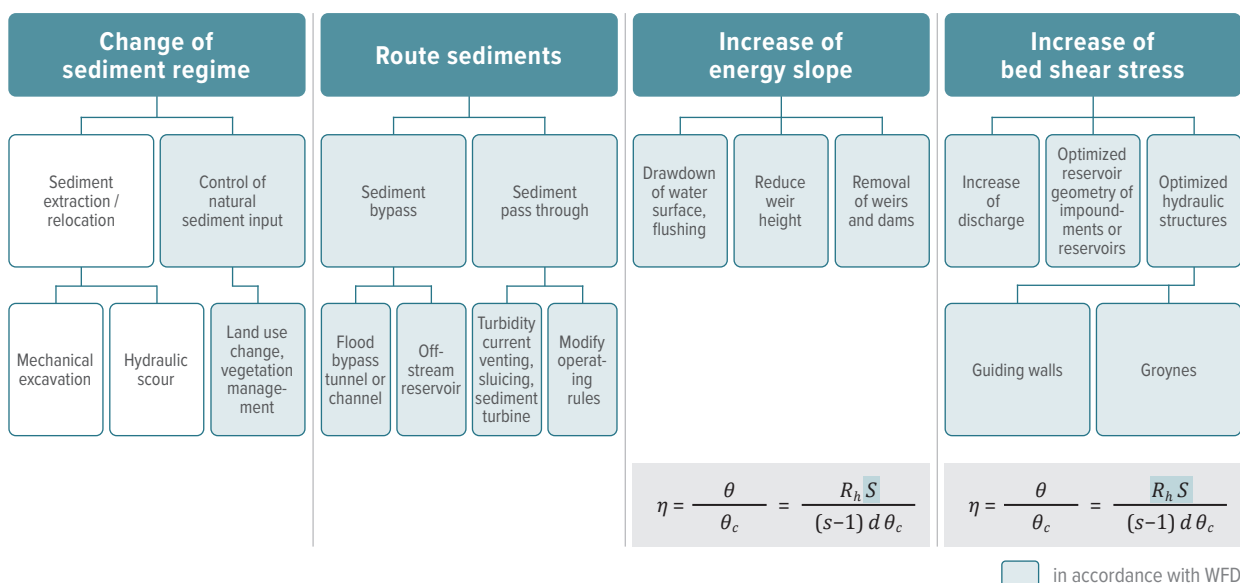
Change of sediment regime

Sediment extraction / relocation

Control of natural sediment input

Mechanical excavation

Hydraulic scour

Land use change, vegetation management

Route sediments

Sediment bypass

Sediment pass through

Flood bypass tunnel or channel

Off-stream reservoir

Turbidity current venting, sluicing, sediment turbine

Modify operating rules

Increase of energy slope

Drawdown of water surface, flushing

Reduce weir height

Removal of weirs and dams

$\eta = \frac{\theta}{\theta_c} = \frac{R_h S}{(s-1)\, d\, \theta_c}$

Increase of bed shear stress

Increase of discharge

Optimized reservoir geometry of impoundments or reservoirs

Optimized hydraulic structures

Guiding walls

Groynes

$\eta = \frac{\theta}{\theta_c} = \frac{R_h S}{(s-1)\, d\, \theta_c}$

in accordance with WFD